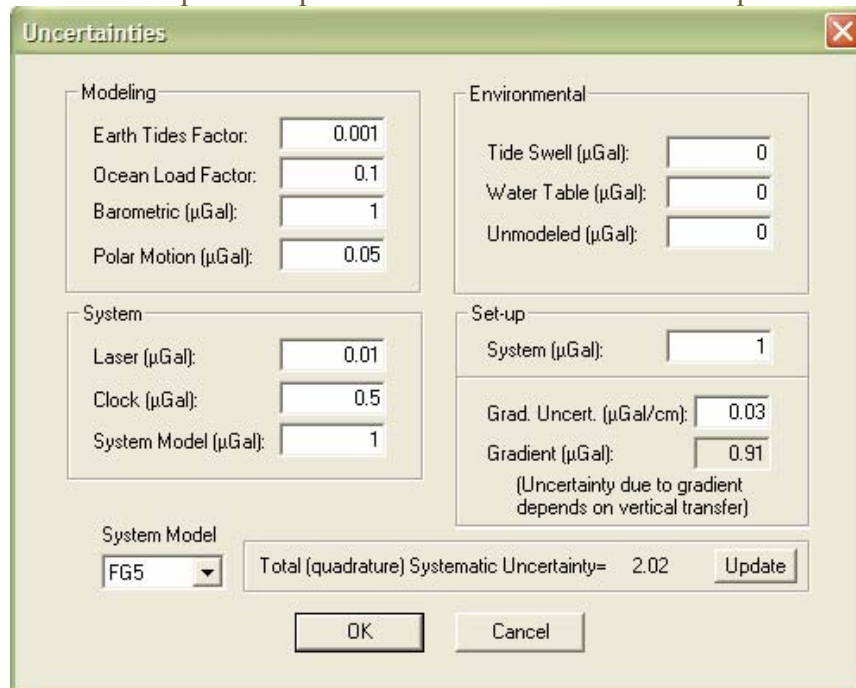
Uncertainties

Modeling

Earth Tides Factor: 0.001

Ocean Load Factor: 0.1

Barometric (µGal): 1

Polar Motion (µGal): 0.05

Environmental

Tide Swell (µGal): 0

Water Table (µGal): 0

Unmodeled (µGal): 0

System

Laser (µGal): 0.01

Clock (µGal): 0.5

System Model (µGal): 1

Set-up

System (µGal): 1

Grad. Uncert. (µGal/cm): 0.03

Gradient (µGal): 0.91

(Uncertainty due to gradient depends on vertical transfer)

System Model

FG5

Total (quadrature) Systematic Uncertainty= 2.02

Update

OK

Cancel